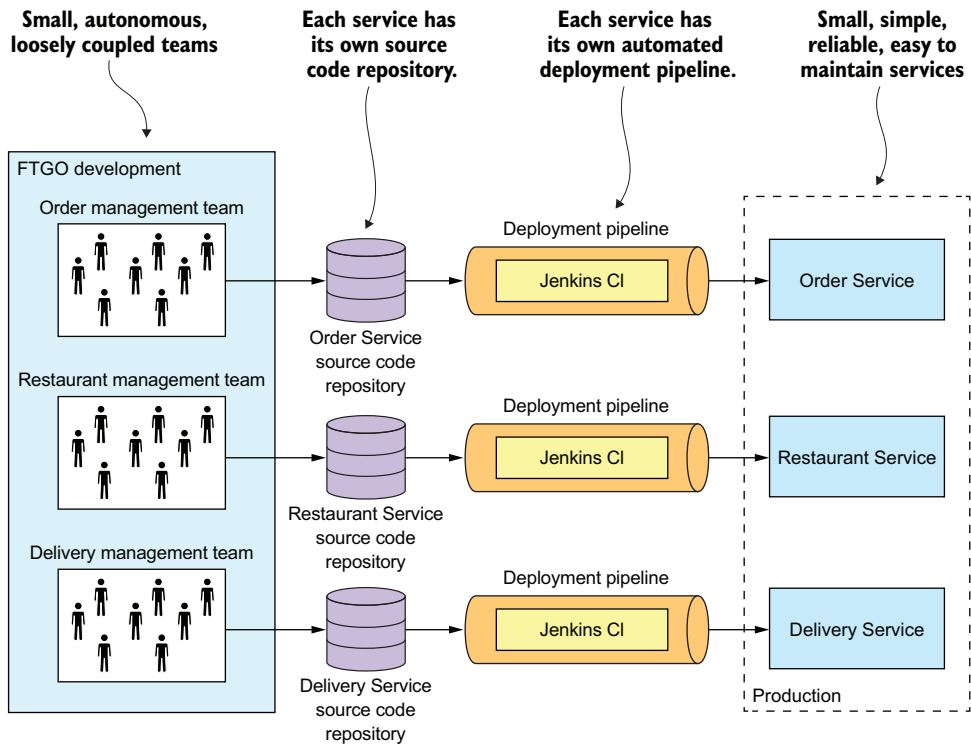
Small, autonomous, loosely coupled teams

Each service has its own source code repository.

Each service has its own automated deployment pipeline.

Small, simple, reliable, easy to maintain services

FTGO development

Order management team

Order Service source code repository

Deployment pipeline

Jenkins CI

Order Service

Restaurant management team

Restaurant Service source code repository

Deployment pipeline

Jenkins CI

Restaurant Service

Delivery management team

Delivery Service source code repository

Deployment pipeline

Jenkins CI

Delivery Service

Production